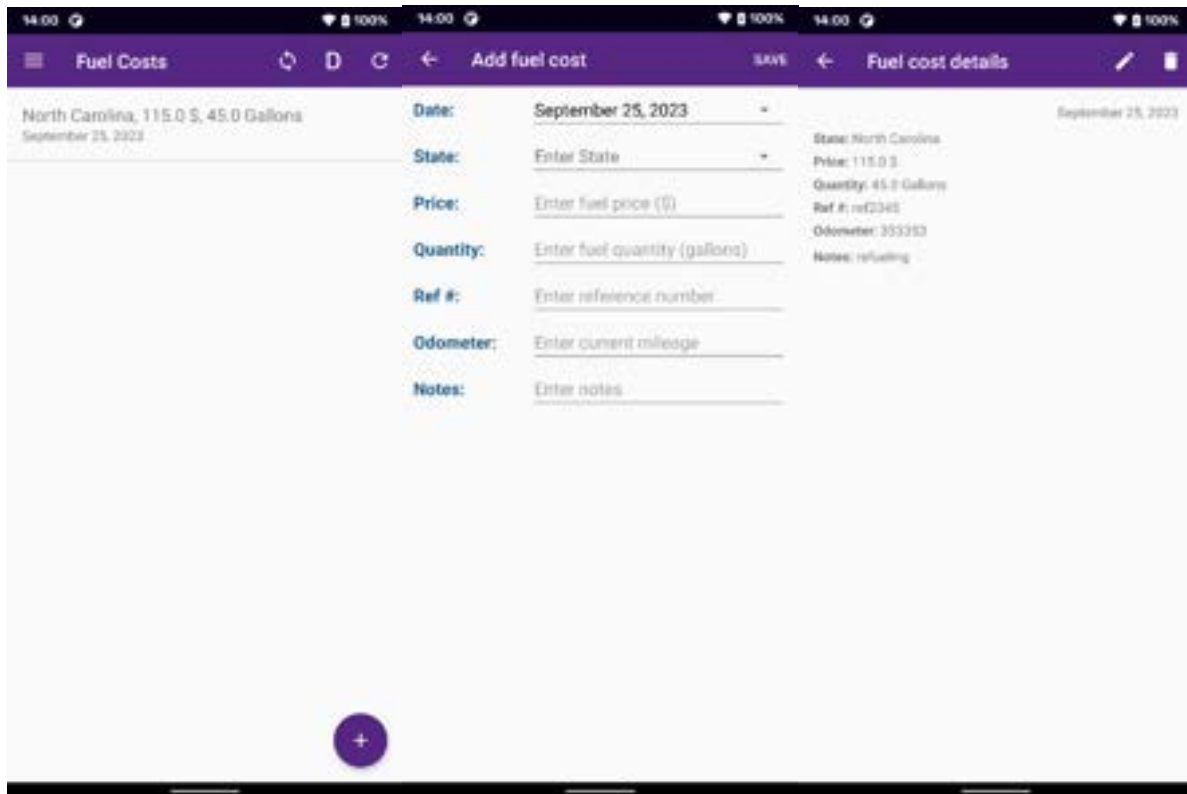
14:00 100%

Fuel Costs D

North Carolina, 115.0 $, 45.0 Gallons
September 25, 2023

+

14:00 100%

Add fuel cost SAVE

Date: September 25, 2023
State: Enter State
Price: Enter fuel price ($)
Quantity: Enter fuel quantity (gallons)
Ref #: Enter reference number
Odometer: Enter current mileage
Notes: Enter notes

14:00 100%

Fuel cost details

September 25, 2023

State: North Carolina
Price: 115.0 $
Quantity: 45.0 Gallons
Ref #: ref2345
Odometer: 353353
Notes: refueling